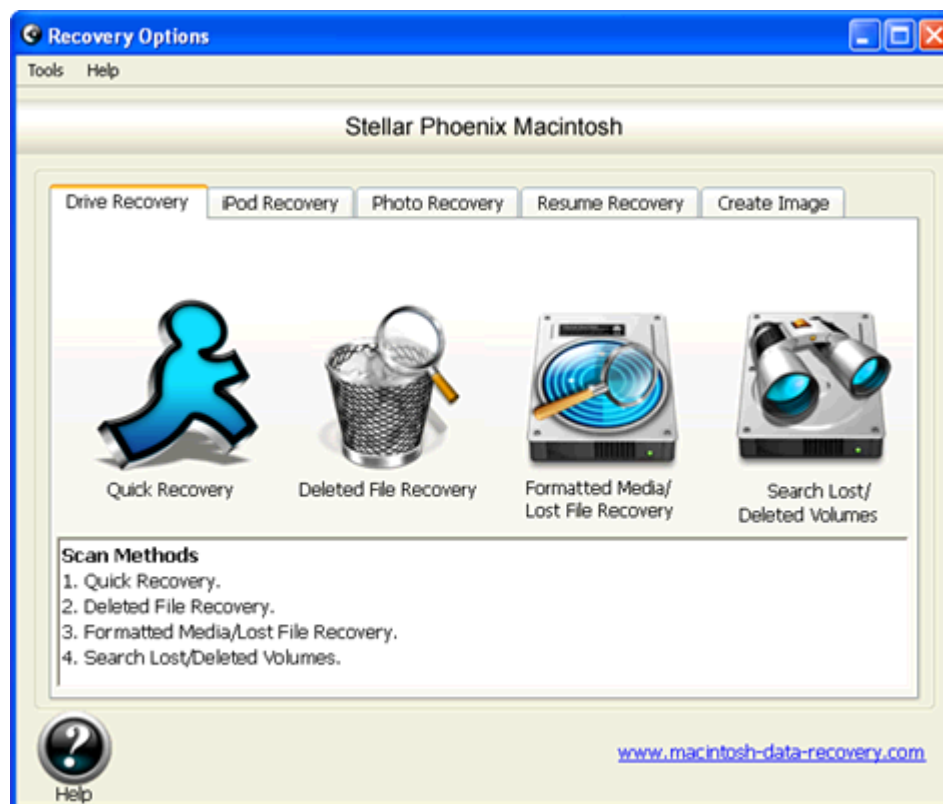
Recovery Options

Tools Help

Stellar Phoenix Macintosh

Drive Recovery | iPod Recovery | Photo Recovery | Resume Recovery | Create Image

Quick Recovery

Deleted File Recovery

Formatted Media/ Lost File Recovery

Search Lost/ Deleted Volumes

Scan Methods
1. Quick Recovery.
2. Deleted File Recovery.
3. Formatted Media/Lost File Recovery.
4. Search Lost/Deleted Volumes.

Help

www.macintosh-data-recovery.com